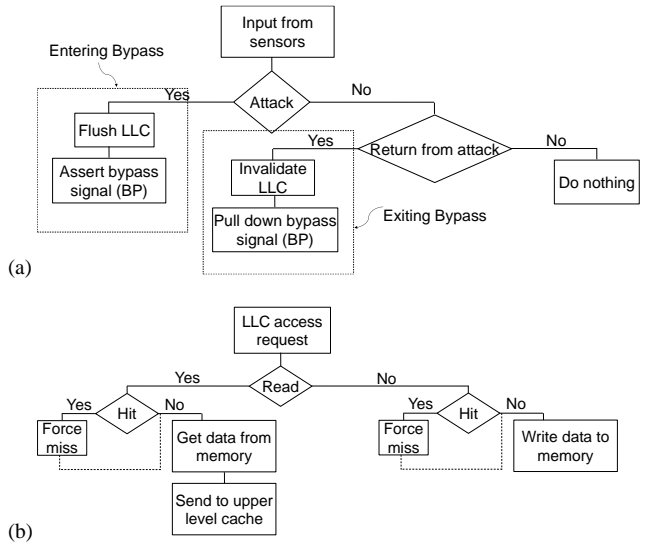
Input from sensors

Entering Bypass

Yes

Attack

No

Flush LLC

Assert bypass signal (BP)

Yes

Return from attack

No

Invalidate LLC

Do nothing

Pull down bypass signal (BP)

Exiting Bypass

(a)

LLC access request

Yes

Read

No

Yes

Hit

No

Yes

Hit

No

Force miss

Get data from memory

Force miss

Write data to memory

Send to upper level cache

(b)